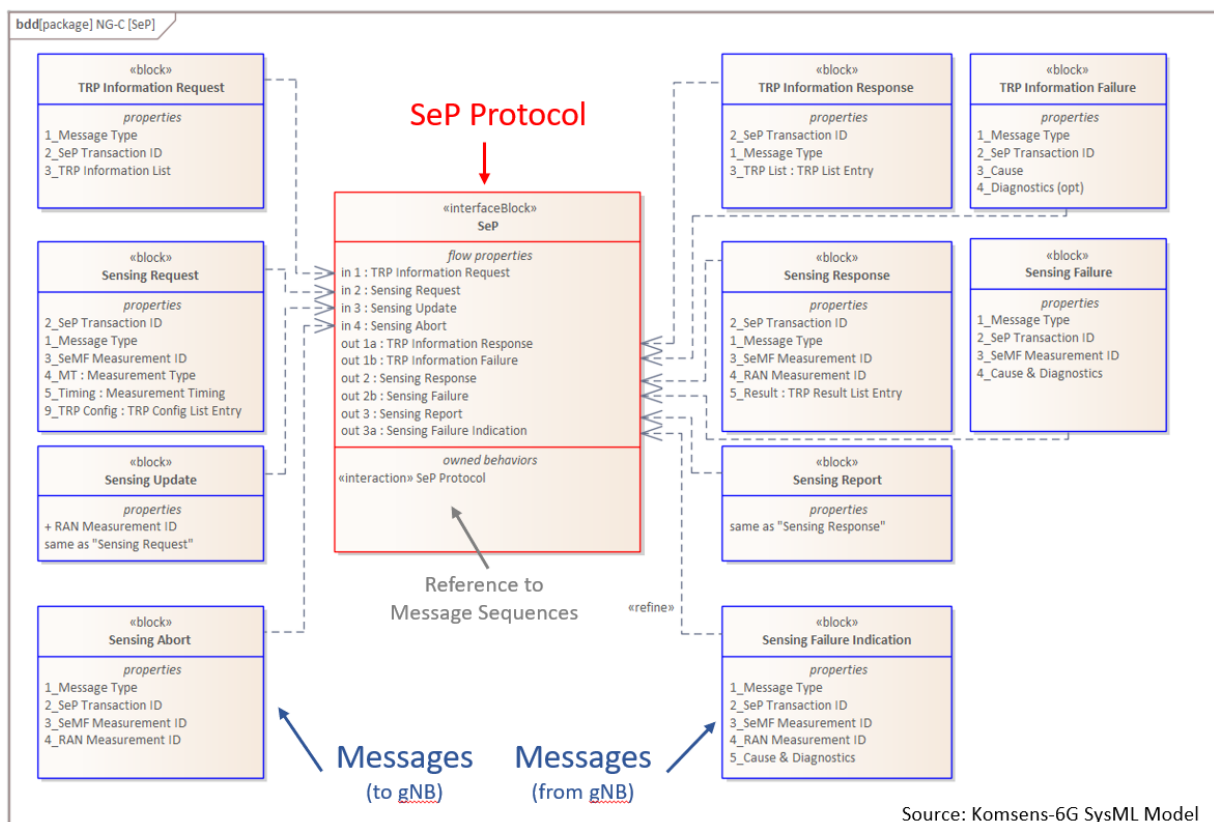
bdd[package] NG-C [SeP]

«block»
TRP Information Request
properties
1_Message Type
2_SeP Transaction ID
3_TRP Information List

SeP Protocol

«block»
TRP Information Response
properties
2_SeP Transaction ID
1_Message Type
3_TRP List : TRP List Entry

«block»
TRP Information Failure
properties
1_Message Type
2_SeP Transaction ID
3_Cause
4_Diagnostics (opt)

«block»
Sensing Request
properties
2_SeP Transaction ID
1_Message Type
3_SeMF Measurement ID
4_MT : Measurement Type
5_Timing : Measurement Timing
9_TRP Config : TRP Config List Entry

«interfaceBlock»
SeP
flow properties
in 1 : TRP Information Request
in 2 : Sensing Request
in 3 : Sensing Update
in 4 : Sensing Abort
out 1a : TRP Information Response
out 1b : TRP Information Failure
out 2 : Sensing Response
out 2b : Sensing Failure
out 3 : Sensing Report
out 3a : Sensing Failure Indication
owned behaviors
«interaction» SeP Protocol

«block»
Sensing Response
properties
2_SeP Transaction ID
1_Message Type
3_SeMF Measurement ID
4_RAN Measurement ID
5_Result : TRP Result List Entry

«block»
Sensing Failure
properties
1_Message Type
2_SeP Transaction ID
3_SeMF Measurement ID
4_Cause & Diagnostics

«block»
Sensing Update
properties
+ RAN Measurement ID
same as "Sensing Request"

«block»
Sensing Report
properties
same as "Sensing Response"

Reference to
Message Sequences

«refine»

«block»
Sensing Abort
properties
1_Message Type
2_SeP Transaction ID
3_SeMF Measurement ID
4_RAN Measurement ID

«block»
Sensing Failure Indication
properties
1_Message Type
2_SeP Transaction ID
3_SeMF Measurement ID
4_RAN Measurement ID
5_Cause & Diagnostics

Messages
(to gNB)

Messages
(from gNB)

Source: Komsens-6G SysML Model